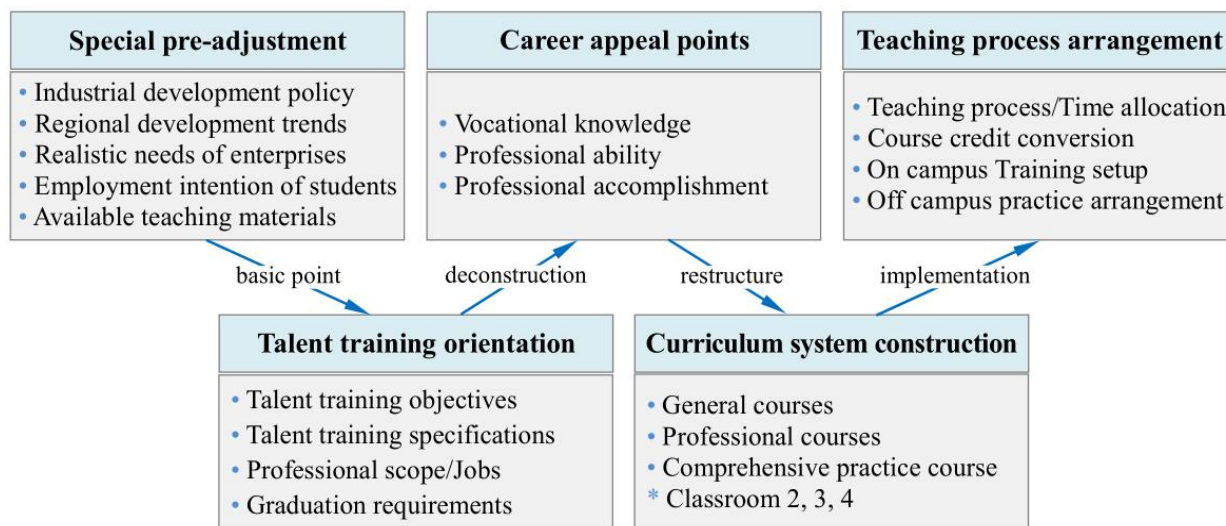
Special pre-adjustment

• Industrial development policy
• Regional development trends
• Realistic needs of enterprises
• Employment intention of students
• Available teaching materials

Career appeal points

• Vocational knowledge
• Professional ability
• Professional accomplishment

Teaching process arrangement

• Teaching process/Time allocation
• Course credit conversion
• On campus Training setup
• Off campus practice arrangement

basic point

deconstruction

restructure

implementation

Talent training orientation

• Talent training objectives
• Talent training specifications
• Professional scope/Jobs
• Graduation requirements

Curriculum system construction

• General courses
• Professional courses
• Comprehensive practice course
* Classroom 2, 3, 4